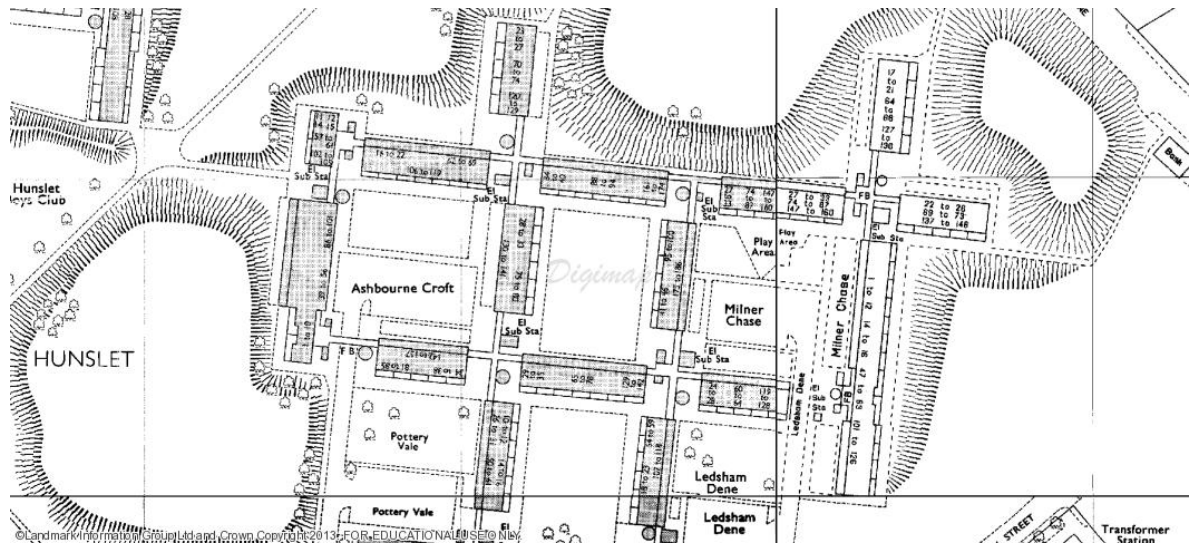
Hunslet
Boys Club

HUNSLET

Ashbourne Croft

Sub Sta

El
Sub Sta

El
Sub Sta

El
Sub Sta

F B

Pottery Vale

Pottery Vale

Milner Chase

Milner Chase

Play Area

Play Area

El Sub Sta

El Sub Sta

F B

F B

Ledsham Dene

Ledsham Dene

Ledsham Dene

Digimap

17 to 21
64 to 86
127 to 190

22 to 28
69 to 73
137 to 148

27 to 67
74 to 147
27 to 63
74 to 160

24 to 60
119 to 126

STREET

Transformer Station

©Landmark Information Group Ltd and Crown Copyright 2013. FOR EDUCATIONAL USE ONLY.